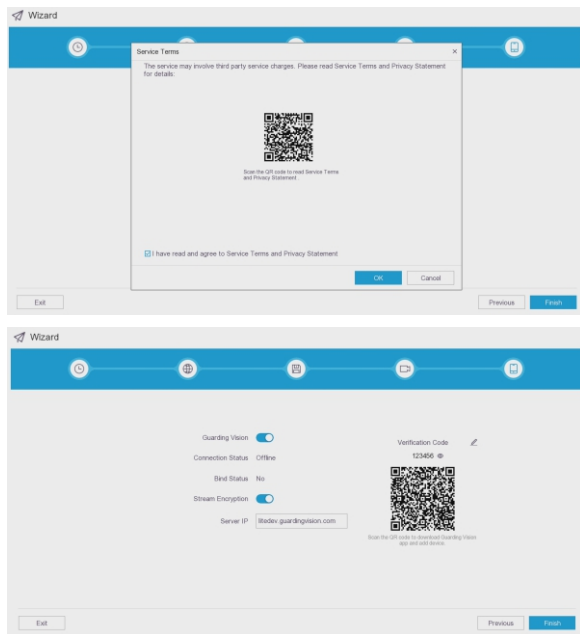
Wizard

Service Terms

The service may involve third party service charges. Please read Service Terms and Privacy Statement for details:

Scan the QR code to read Service Terms and Privacy Statement.

I have read and agree to Service Terms and Privacy Statement

OK Cancel

Exit

Previous Finish

Wizard

Guarding Vision

Connection Status Offline

Bind Status No

Stream Encryption

Server IP litedev.guardingvision.com

Verification Code

123456

Scan the QR code to download Guarding Vision app and add device.

Exit

Previous Finish